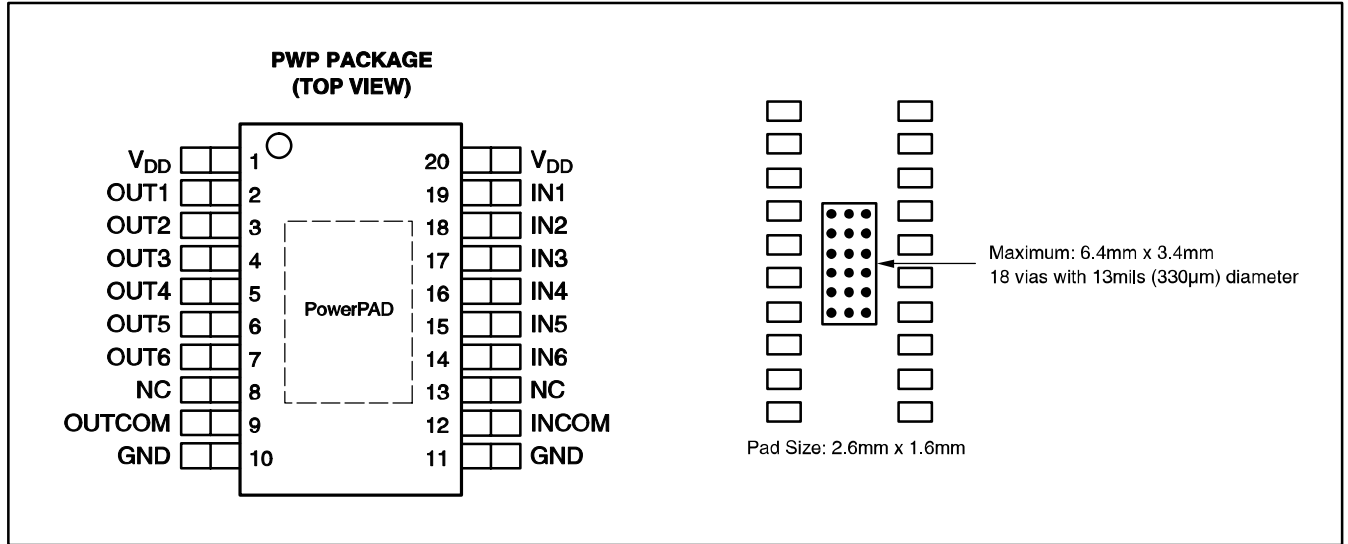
PWP PACKAGE
(TOP VIEW)

$V_{DD}$ 1
OUT1 2
OUT2 3
OUT3 4
OUT4 5
OUT5 6
OUT6 7
NC 8
OUTCOM 9
GND 10

20 $V_{DD}$
19 IN1
18 IN2
17 IN3
16 IN4
15 IN5
14 IN6
13 NC
12 INCOM
11 GND

PowerPAD

Maximum: 6.4mm x 3.4mm
18 vias with 13mils (330µm) diameter

Pad Size: 2.6mm x 1.6mm